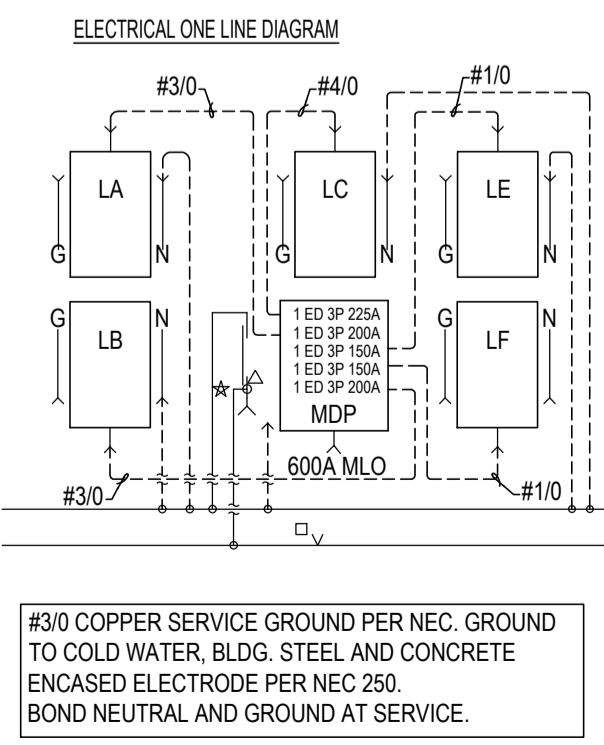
ELECTRICAL ONE LINE DIAGRAM

#3/0

#4/0

#1/0

LA

G

N

LC

G

N

LE

G

N

G

LB

N

1 ED 3P 225A
1 ED 3P 200A
1 ED 3P 150A
1 ED 3P 150A
1 ED 3P 200A

MDP

G

LF

N

600A MLO

#3/0

#1/0

V

#3/0 COPPER SERVICE GROUND PER NEC. GROUND TO COLD WATER, BLDG. STEEL AND CONCRETE ENCASED ELECTRODE PER NEC 250.
BOND NEUTRAL AND GROUND AT SERVICE.